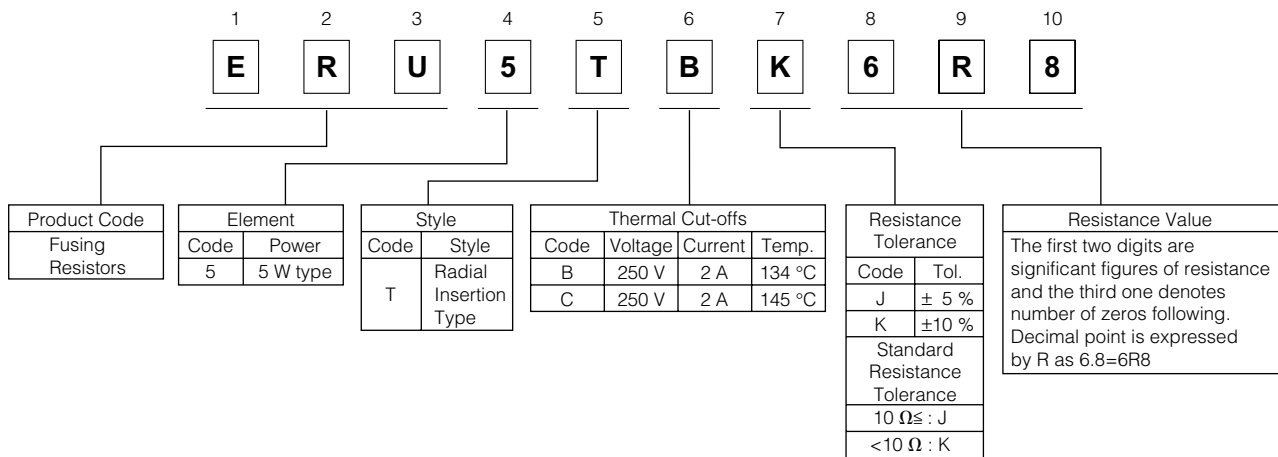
1 2 3 4 5 6 7 8 9 10

E R U 5 T B K 6 R 8

| Product Code |
|---|
| Fusing Resistors |

| Element | |
|---|---|
| Code | Power |
| 5 | 5 W type |

| Style | |
|---|---|
| Code | Style |
| T | Radial Insertion Type |

| Thermal Cut-offs | | | |
|---|---|---|---|
| Code | Voltage | Current | Temp. |
| B | 250 V | 2 A | 134 °C |
| C | 250 V | 2 A | 145 °C |

| Resistance Tolerance | |
|---|---|
| Code | Tol. |
| J | ± 5 % |
| K | ±10 % |
| Standard Resistance Tolerance | |
| 10 Ω≦ : J | |
| <10 Ω : K | |

| Resistance Value |
|---|
| The first two digits are significant figures of resistance and the third one denotes number of zeros following. Decimal point is expressed by R as 6.8=6R8 |